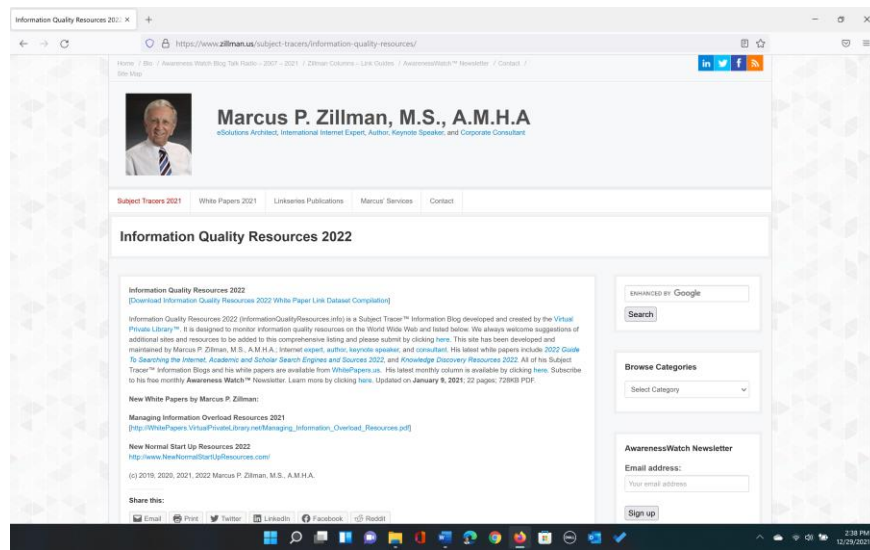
Information Quality Resources 202 ×

https://www.zillman.us/subject-tracers/information-quality-resources/

Home / Bio / Awareness Watch Blog Talk Radio – 2007 – 2021 / Zillman Columns – Link Guides / AwarenessWatch™ Newsletter / Contact / Site Map

Marcus P. Zillman, M.S., A.M.H.A

eSolutions Architect, International Internet Expert, Author, Keynote Speaker, and Corporate Consultant

Subject Tracers 2021 | White Papers 2021 | LinkSeries Publications | Marcus' Services | Contact

Information Quality Resources 2022

Information Quality Resources 2022
[Download Information Quality Resources 2022 White Paper Link Dataset Compilation]

Information Quality Resources 2022 (InformationQualityResources.info) is a Subject Tracer™ Information Blog developed and created by the Virtual Private Library™. It is designed to monitor information quality resources on the World Wide Web and listed below. We always welcome suggestions of additional sites and resources to be added to this comprehensive listing and please submit by clicking here. This site has been developed and maintained by Marcus P. Zillman, M.S., A.M.H.A.; Internet expert, author, keynote speaker, and consultant. His latest white papers include 2022 Guide To Searching the Internet, Academic and Scholar Search Engines and Sources 2022, and Knowledge Discovery Resources 2022. All of his Subject Tracer™ Information Blogs and his white papers are available by clicking here. Subscribe to his free monthly Awareness Watch™ Newsletter. Learn more by clicking here. Updated on January 9, 2021; 22 pages; 728KB PDF.

New White Papers by Marcus P. Zillman:

Managing Information Overload Resources 2021
[http://WhitePapers.VirtualPrivateLibrary.net/Managing_Information_Overload_Resources.pdf]

New Normal Start Up Resources 2022
http://www.NewNormalStartUpResources.com/

(c) 2019, 2020, 2021, 2022 Marcus P. Zillman, M.S., A.M.H.A.

Share this:

Email | Print | Twitter | LinkedIn | Facebook | Reddit

ENHANCED BY Google
Search

Browse Categories
Select Category

AwarenessWatch Newsletter
Email address:
Your email address
Sign up

2:38 PM
12/29/2021